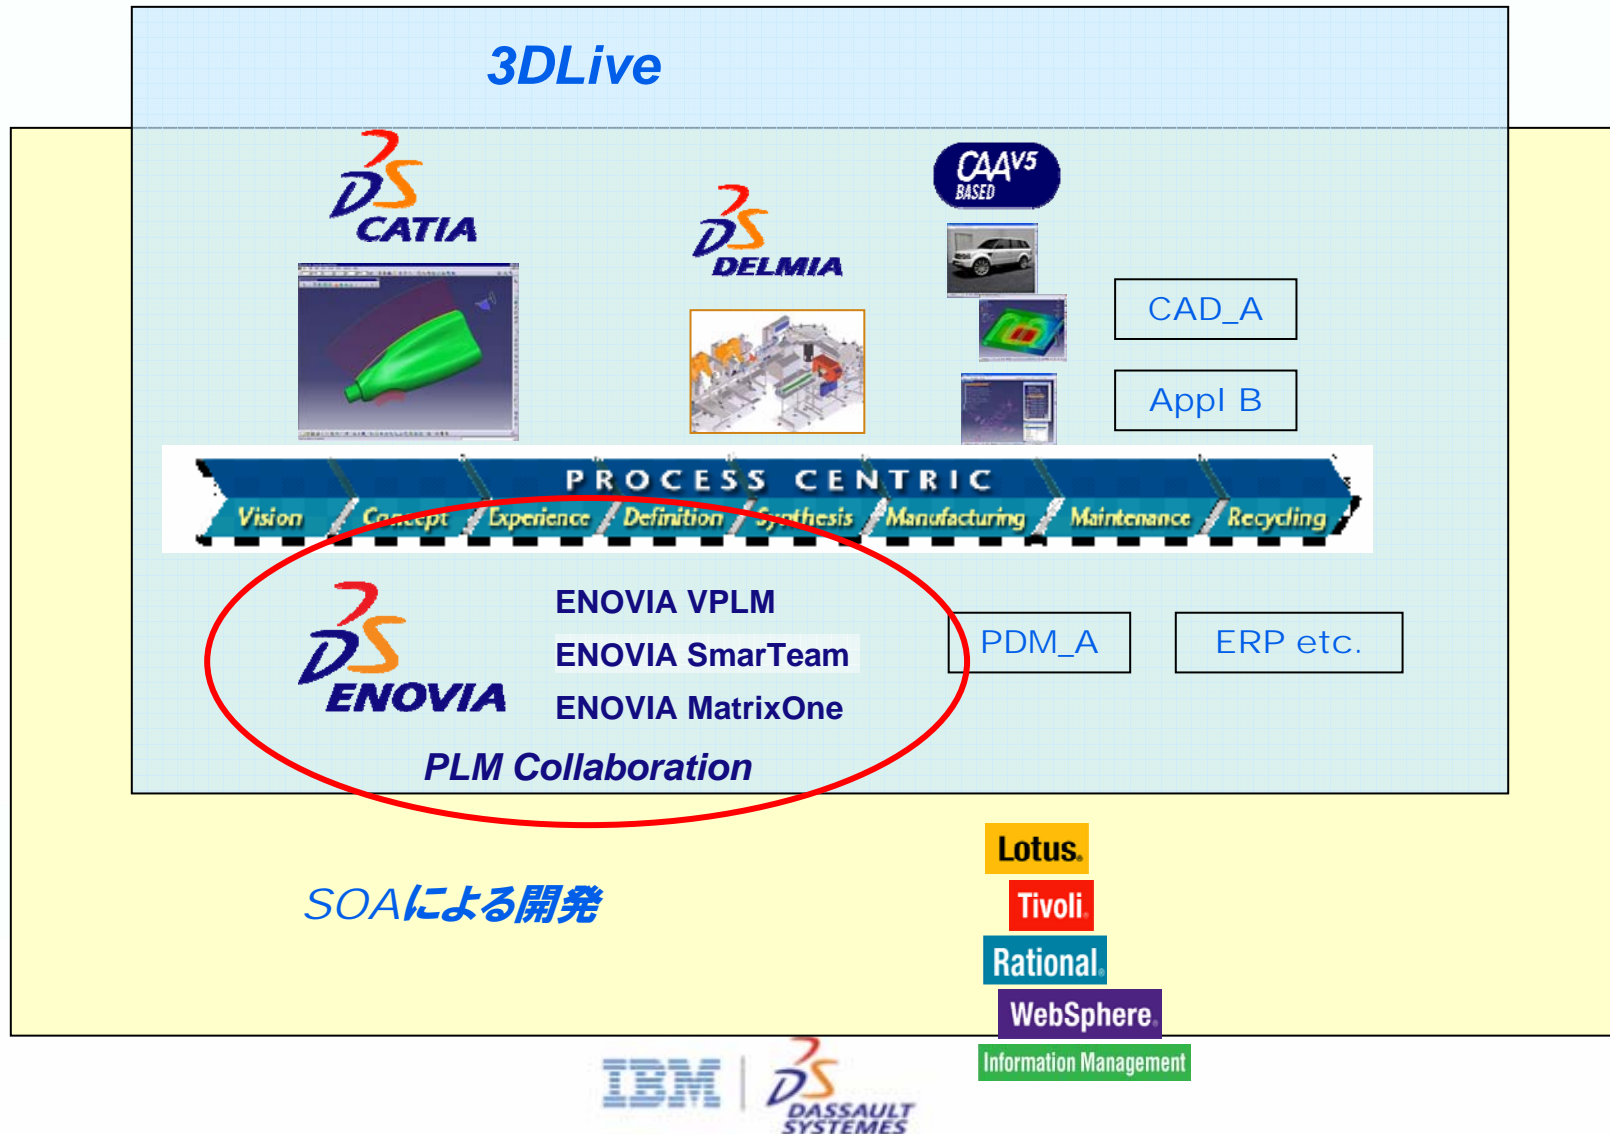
3DLive

CATIA

DELMIA

CAA V5 BASED

CAD_A

Appl B

PROCESS CENTRIC

Vision Concept Experience Definition Synthesis Manufacturing Maintenance Recycling

ENOVIA

ENOVIA VPLM
ENOVIA SmarTeam
ENOVIA MatrixOne

PLM Collaboration

PDM_A

ERP etc.

SOAによる開発

Lotus.
Tivoli.
Rational.
WebSphere.
Information Management

IBM

DASSAULT SYSTEMES